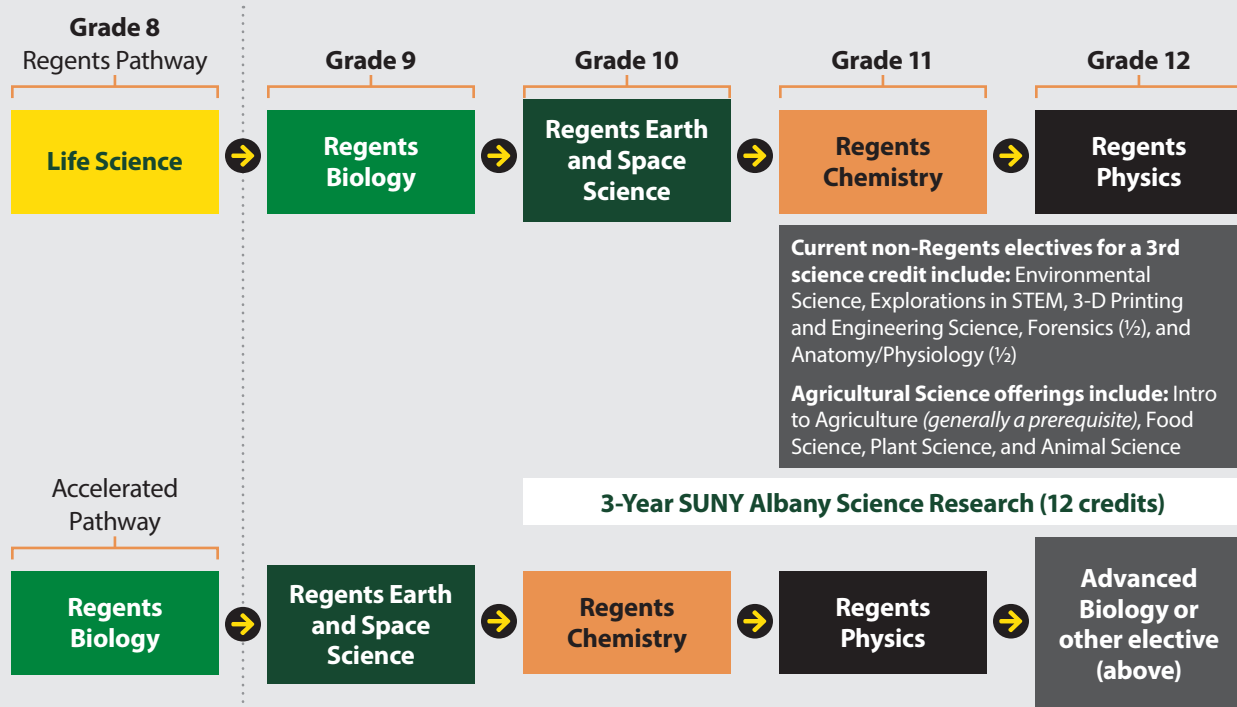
Grade 8
Regents Pathway

Grade 9

Grade 10

Grade 11

Grade 12

Life Science

Regents Biology

Regents Earth and Space Science

Regents Chemistry

Regents Physics

**Current non-Regents electives for a 3rd science credit include:** Environmental Science, Explorations in STEM, 3-D Printing and Engineering Science, Forensics (½), and Anatomy/Physiology (½)

**Agricultural Science offerings include:** Intro to Agriculture *(generally a prerequisite)*, Food Science, Plant Science, and Animal Science

Accelerated Pathway

3-Year SUNY Albany Science Research (12 credits)

Regents Biology

Regents Earth and Space Science

Regents Chemistry

Regents Physics

Advanced Biology or other elective (above)